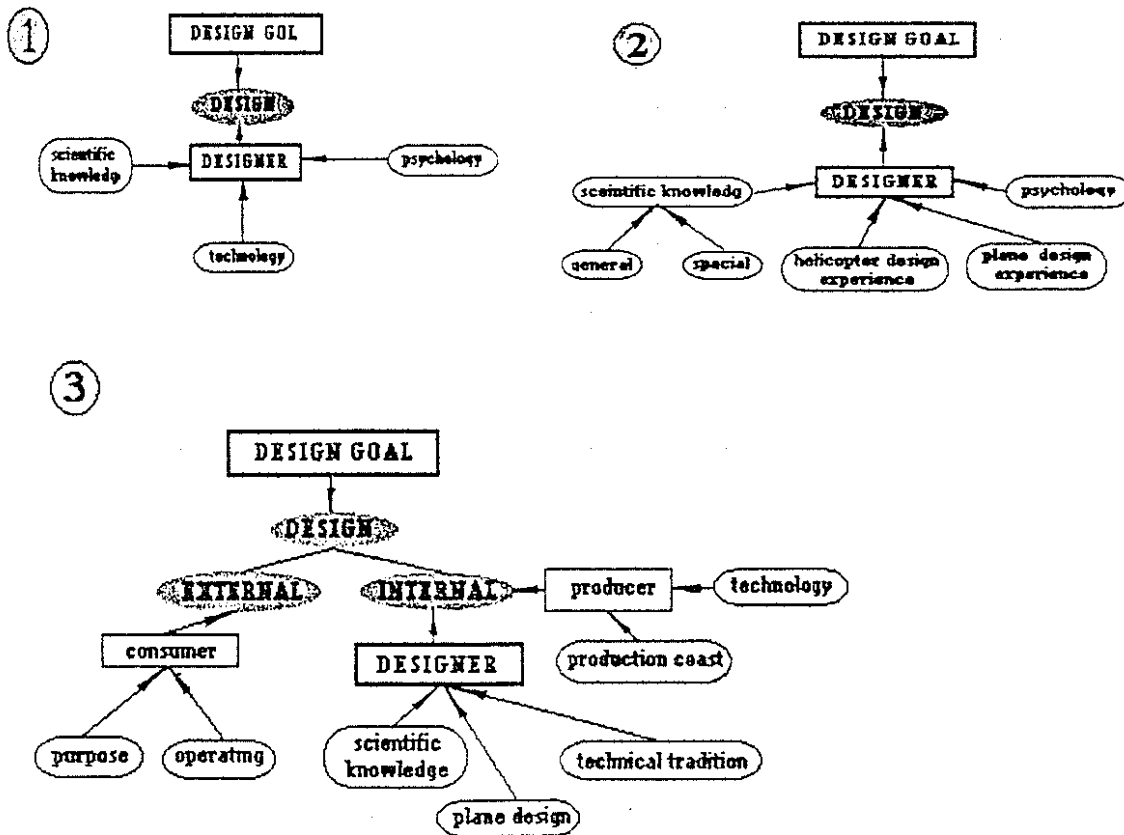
1

DESIGN GOL

DESIGN

scientific knowledge

DESIGNER

psychology

technology

2

DESIGN GOAL

DESIGN

sceintific knowledg

DESIGNER

psychology

general

special

helicopter design experience

plane design experience

3

DESIGN GOAL

DESIGN

EXTERNAL

INTERNAL

producer

technology

consumer

DESIGNER

production coast

purpose

operatmg

scientific knowledge

technical tradition

plane design